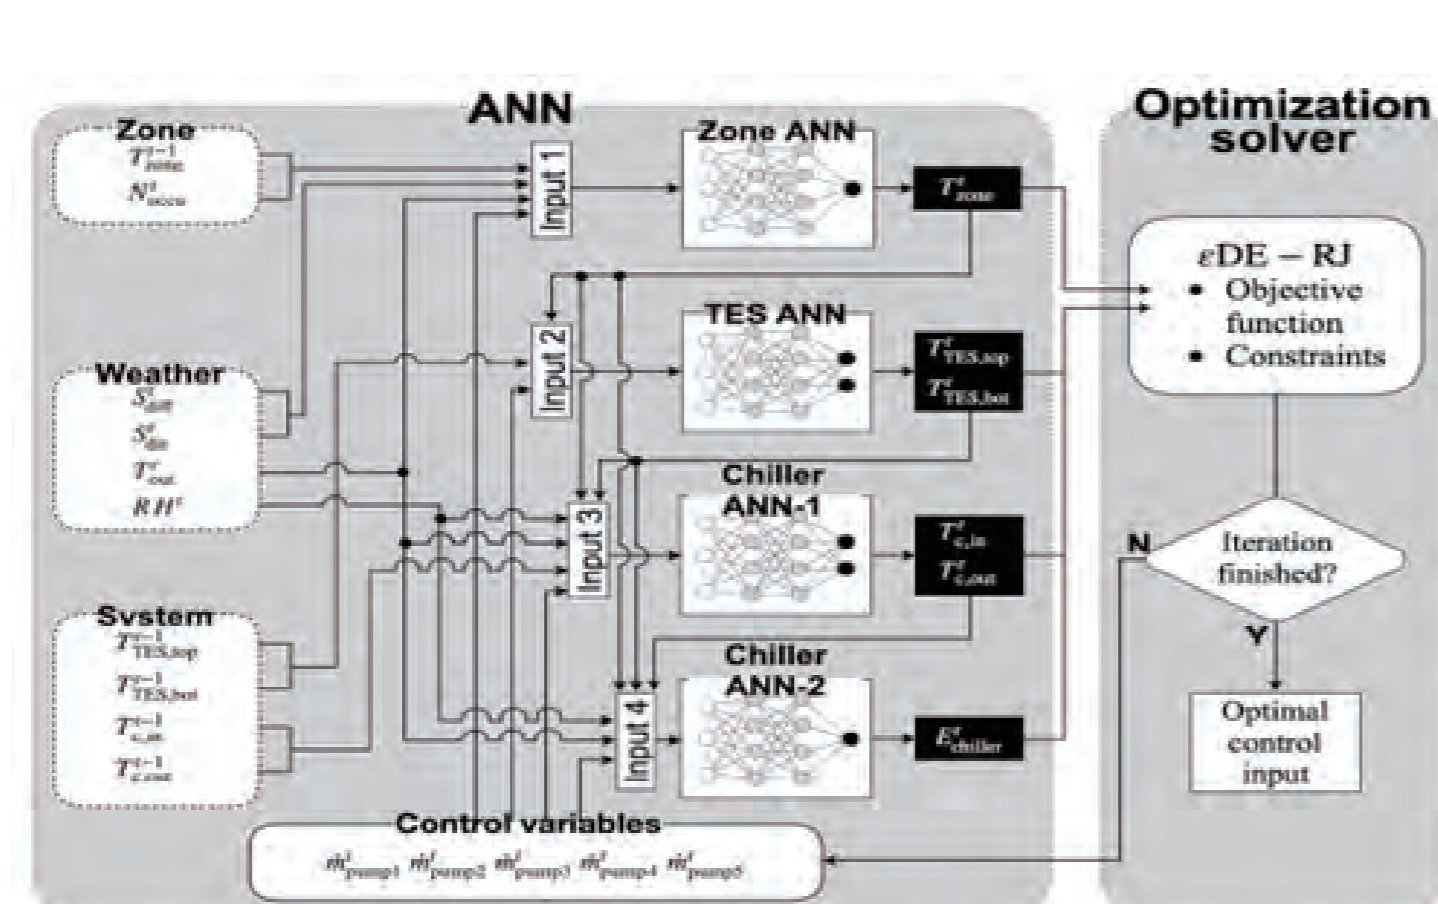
ANN

Zone
$T^{t-1}_{zone}$
$N^{t}_{occu}$

Input 1

Zone ANN

$T^{t}_{zone}$

Optimization solver

$\varepsilon$DE – RJ
• Objective function
• Constraints

Weather
$S^{t}_{diff}$
$S^{t}_{dir}$
$T^{t}_{out}$
$RH^{t}$

Input 2

TES ANN

$T^{t}_{TES,top}$
$T^{t}_{TES,bot}$

Input 3

Chiller ANN-1

$T^{t}_{c,in}$
$T^{t}_{c,out}$

N

Iteration finished?

Y

System
$T^{t-1}_{TES,top}$
$T^{t-1}_{TES,bot}$
$T^{t-1}_{c,in}$
$T^{t-1}_{c,out}$

Input 4

Chiller ANN-2

$E^{t}_{chiller}$

Optimal control input

Control variables
$\dot{m}^{t}_{pump1}$ $\dot{m}^{t}_{pump2}$ $\dot{m}^{t}_{pump3}$ $\dot{m}^{t}_{pump4}$ $\dot{m}^{t}_{pump5}$